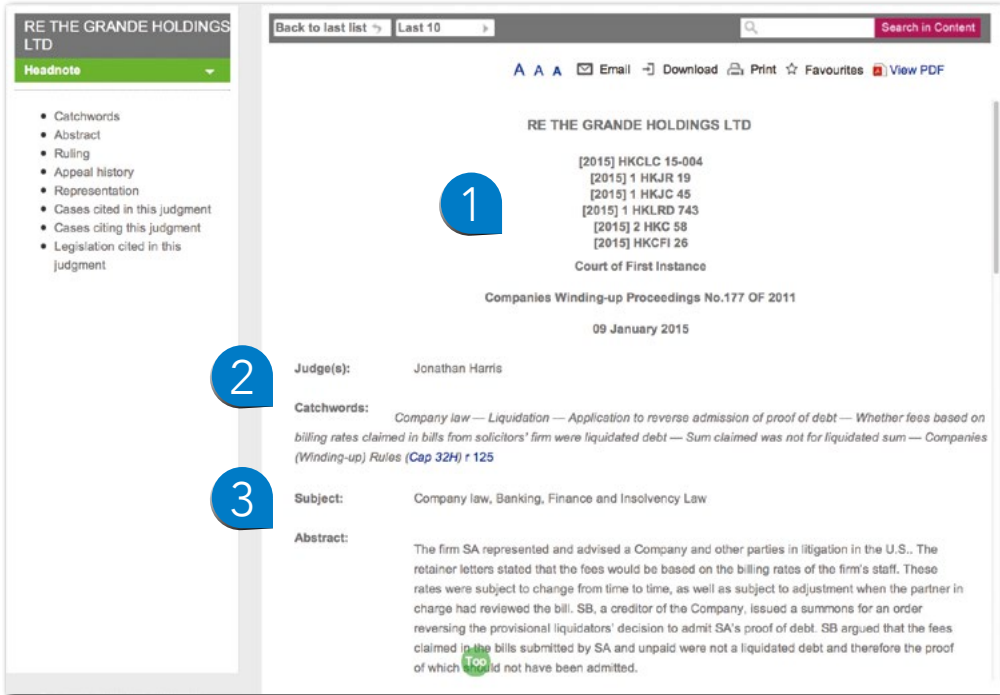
RE THE GRANDE HOLDINGS LTD

Headnote

- Catchwords
- Abstract
- Ruling
- Appeal history
- Representation
- Cases cited in this judgment
- Cases citing this judgment
- Legislation cited in this judgment

Back to last list
Last 10
Search in Content

A A A Email Download Print Favourites View PDF

RE THE GRANDE HOLDINGS LTD

[2015] HKCLC 15-004
[2015] 1 HKJR 19
[2015] 1 HKJC 45
[2015] 1 HKLRD 743
[2015] 2 HKC 58
[2015] HKCFI 26

1

Court of First Instance

Companies Winding-up Proceedings No.177 OF 2011

09 January 2015

2

Judge(s): Jonathan Harris

Catchwords: Company law — Liquidation — Application to reverse admission of proof of debt — Whether fees based on billing rates claimed in bills from solicitors' firm were liquidated debt — Sum claimed was not for liquidated sum — Companies (Winding-up) Rules (Cap 32H) r 125

3

Subject: Company law, Banking, Finance and Insolvency Law

Abstract: The firm SA represented and advised a Company and other parties in litigation in the U.S.. The retainer letters stated that the fees would be based on the billing rates of the firm's staff. These rates were subject to change from time to time, as well as subject to adjustment when the partner in charge had reviewed the bill. SB, a creditor of the Company, issued a summons for an order reversing the provisional liquidators' decision to admit SA's proof of debt. SB argued that the fees claimed in the bills submitted by SA and unpaid were not a liquidated debt and therefore the proof of which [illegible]ld not have been admitted.

Top